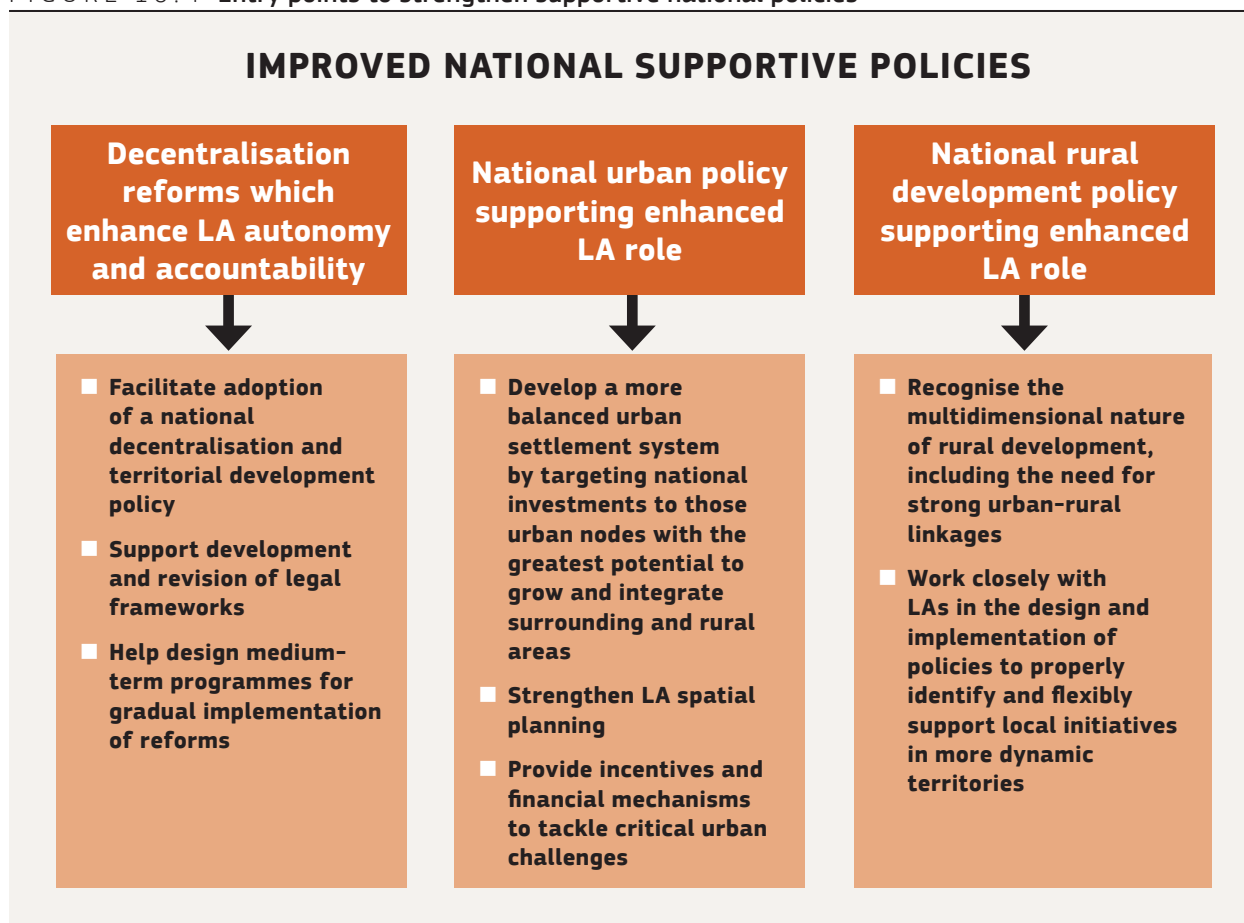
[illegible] Entry points to strengthen supportive national policies

IMPROVED NATIONAL SUPPORTIVE POLICIES

Decentralisation reforms which enhance LA autonomy and accountability

- Facilitate adoption of a national decentralisation and territorial development policy
- Support development and revision of legal frameworks
- Help design medium-term programmes for gradual implementation of reforms

National urban policy supporting enhanced LA role

- Develop a more balanced urban settlement system by targeting national investments to those urban nodes with the greatest potential to grow and integrate surrounding and rural areas
- Strengthen LA spatial planning
- Provide incentives and financial mechanisms to tackle critical urban challenges

National rural development policy supporting enhanced LA role

- Recognise the multidimensional nature of rural development, including the need for strong urban-rural linkages
- Work closely with LAs in the design and implementation of policies to properly identify and flexibly support local initiatives in more dynamic territories